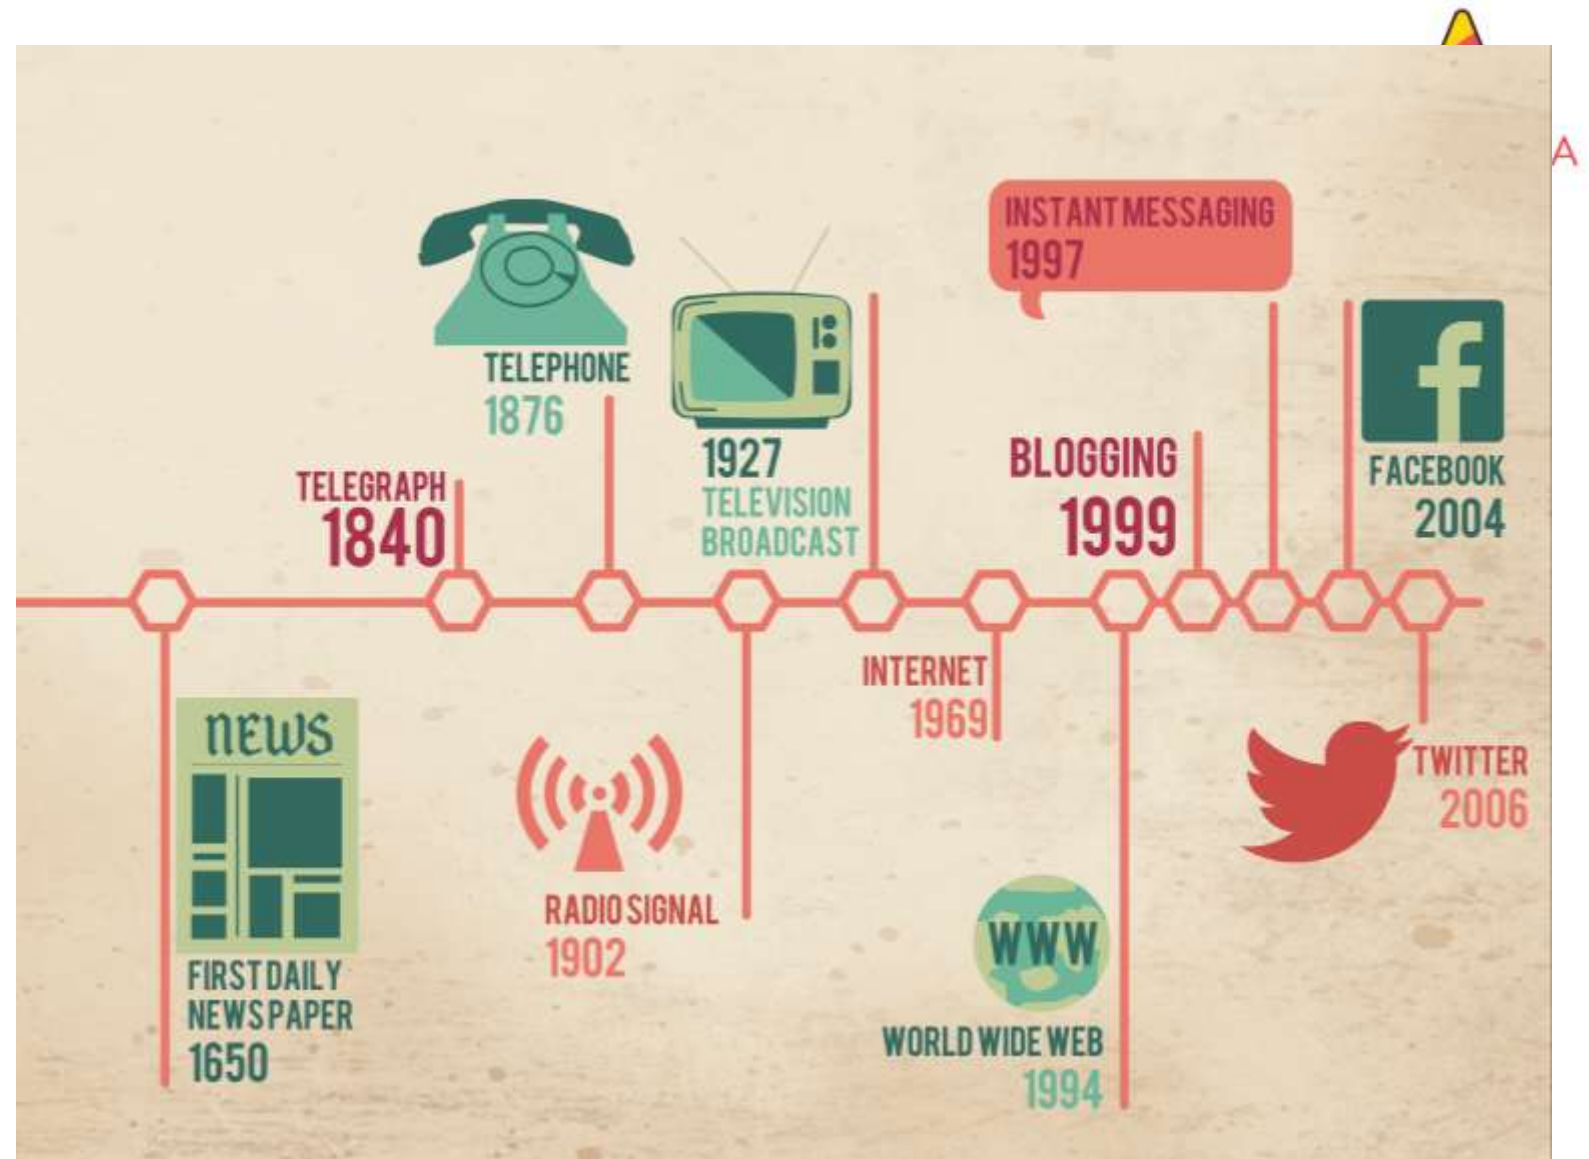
TELEPHONE
1876

TELEGRAPH
1840

1927
TELEVISION
BROADCAST

INSTANT MESSAGING
1997

BLOGGING
1999

FACEBOOK
2004

INTERNET
1969

NEWS

FIRST DAILY
NEWSPAPER
1650

RADIO SIGNAL
1902

WWW

WORLD WIDE WEB
1994

TWITTER
2006

A